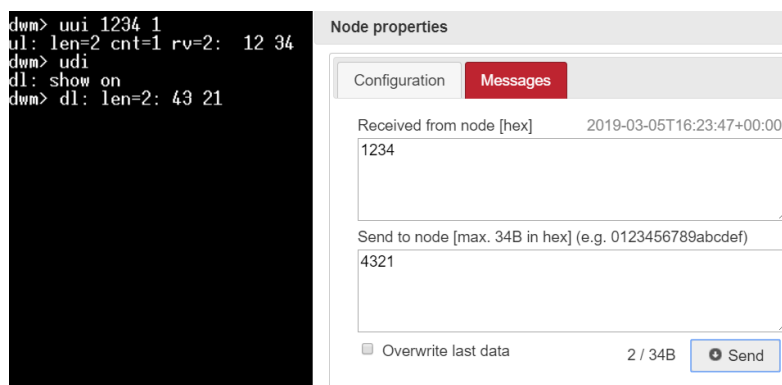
dwm> uui 1234 1
ul: len=2 cnt=1 rv=2: 12 34
dwm> udi
dl: show on
dwm> dl: len=2: 43 21

Node properties

Configuration | Messages

Received from node [hex] 2019-03-05T16:23:47+00:00
1234

Send to node [max. 34B in hex] (e.g. 0123456789abcdef)
4321

Overwrite last data 2 / 34B Send